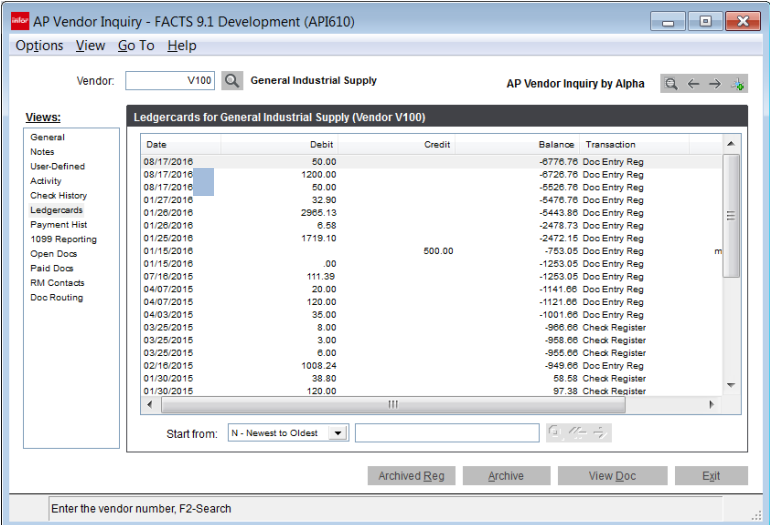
infor AP Vendor Inquiry - FACTS 9.1 Development (API610)

Options View Go To Help

Vendor: V100 General Industrial Supply

AP Vendor Inquiry by Alpha

Views:
General
Notes
User-Defined
Activity
Check History
Ledgercards
Payment Hist
1099 Reporting
Open Docs
Paid Docs
RM Contacts
Doc Routing

Ledgercards for General Industrial Supply (Vendor V100)

| Date | Debit | Credit | Balance | Transaction |
|---|---|---|---|---|
| 08/17/2016 | 50.00 | | -6776.76 | Doc Entry Reg |
| 08/17/2016 | 1200.00 | | -6726.76 | Doc Entry Reg |
| 08/17/2016 | 50.00 | | -5526.76 | Doc Entry Reg |
| 01/27/2016 | 32.90 | | -5476.76 | Doc Entry Reg |
| 01/26/2016 | 2965.13 | | -5443.86 | Doc Entry Reg |
| 01/26/2016 | 6.58 | | -2478.73 | Doc Entry Reg |
| 01/25/2016 | 1719.10 | | -2472.15 | Doc Entry Reg |
| 01/15/2016 | | 500.00 | -753.05 | Doc Entry Reg |
| 01/15/2016 | .00 | | -1253.05 | Doc Entry Reg |
| 07/16/2015 | 111.39 | | -1253.05 | Doc Entry Reg |
| 04/07/2015 | 20.00 | | -1141.66 | Doc Entry Reg |
| 04/07/2015 | 120.00 | | -1121.66 | Doc Entry Reg |
| 04/03/2015 | 35.00 | | -1001.66 | Doc Entry Reg |
| 03/25/2015 | 8.00 | | -966.66 | Check Register |
| 03/25/2015 | 3.00 | | -958.66 | Check Register |
| 03/25/2015 | 6.00 | | -955.66 | Check Register |
| 02/16/2015 | 1008.24 | | -949.66 | Doc Entry Reg |
| 01/30/2015 | 38.80 | | 58.58 | Check Register |
| 01/30/2015 | 120.00 | | 97.38 | Check Register |

Start from: N - Newest to Oldest

Archived Reg Archive View Doc Exit

Enter the vendor number, F2-Search